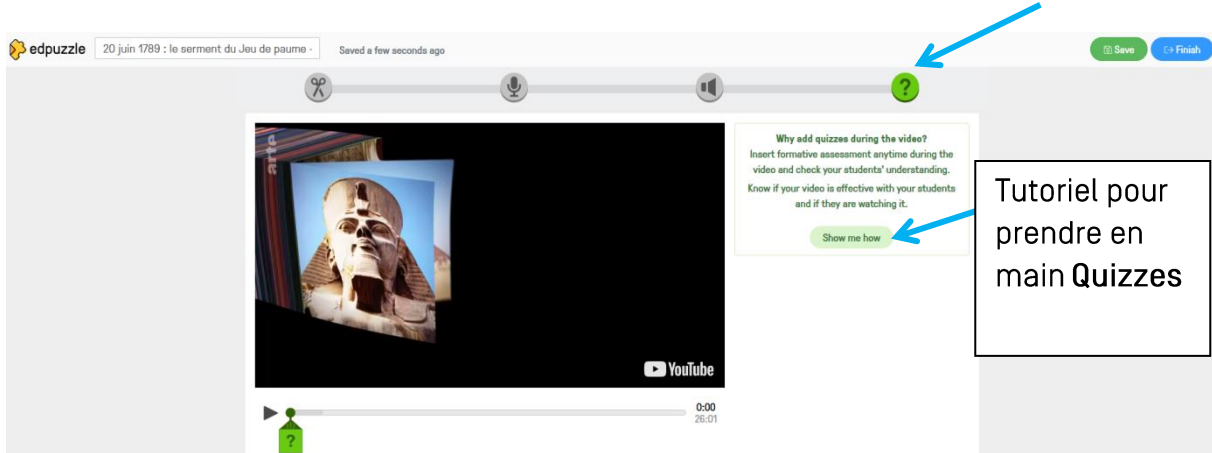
edpuzzle 20 juin 1789 : le serment du Jeu de paume - Saved a few seconds ago

Save Finish

?

arte

YouTube

0:00
26:01

?

Why add quizzes during the video?
Insert formative assessment anytime during the video and check your students' understanding.
Know if your video is effective with your students and if they are watching it.

Show me how

Tutoriel pour prendre en main Quizzes